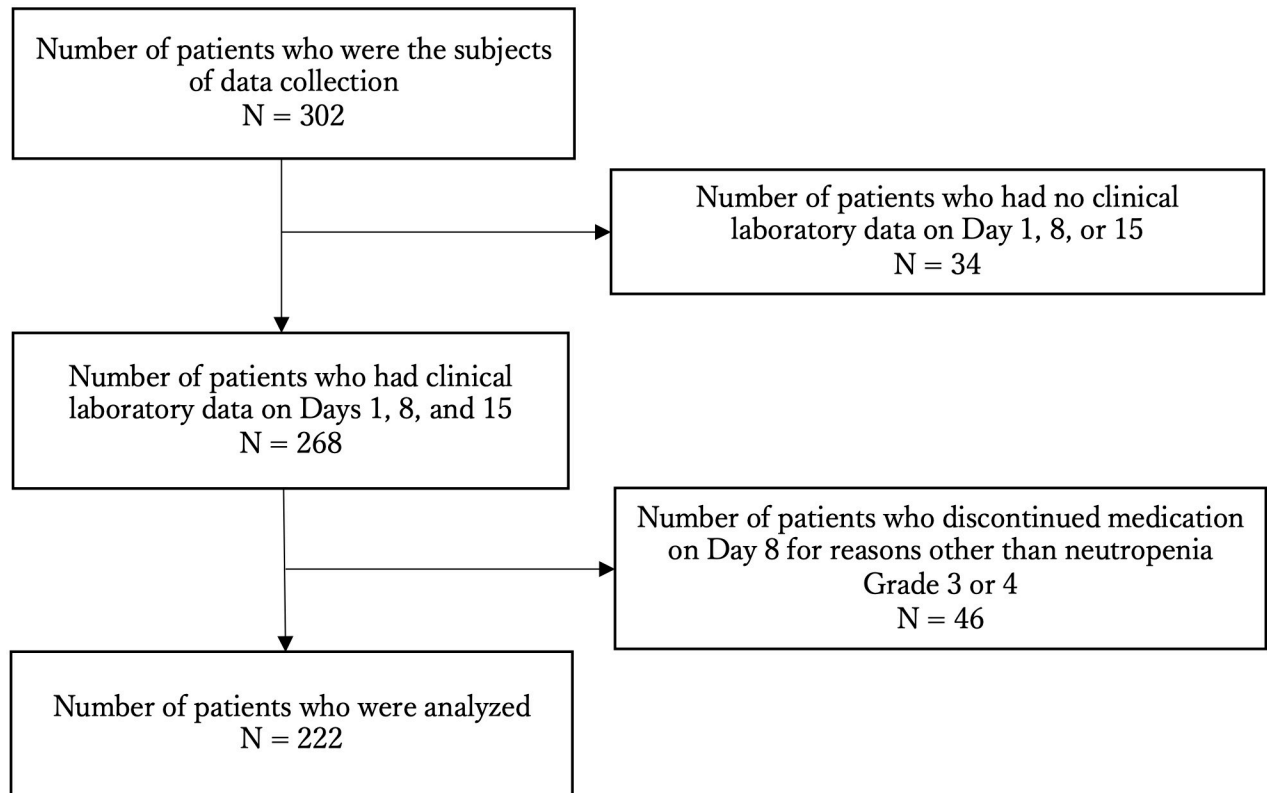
Number of patients who were the subjects of data collection
N = 302

Number of patients who had no clinical laboratory data on Day 1, 8, or 15
N = 34

Number of patients who had clinical laboratory data on Days 1, 8, and 15
N = 268

Number of patients who discontinued medication on Day 8 for reasons other than neutropenia Grade 3 or 4
N = 46

Number of patients who were analyzed
N = 222